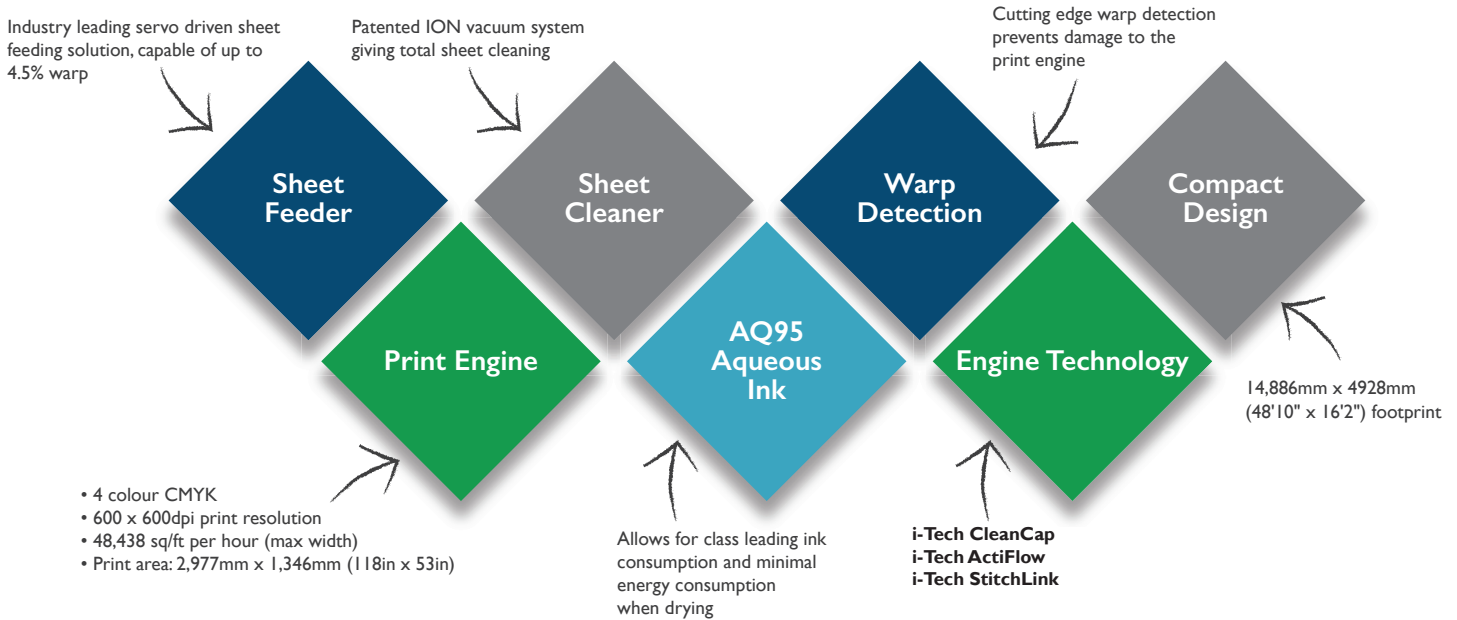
Industry leading servo driven sheet feeding solution, capable of up to 4.5% warp

Patented ION vacuum system giving total sheet cleaning

Cutting edge warp detection prevents damage to the print engine

Sheet Feeder

Sheet Cleaner

Warp Detection

Compact Design

Print Engine

AQ95 Aqueous Ink

Engine Technology

14,886mm x 4928mm (48'10" x 16'2") footprint

• 4 colour CMYK
• 600 x 600dpi print resolution
• 48,438 sq/ft per hour (max width)
• Print area: 2,977mm x 1,346mm (118in x 53in)

Allows for class leading ink consumption and minimal energy consumption when drying

i-Tech CleanCap
i-Tech ActiFlow
i-Tech StitchLink